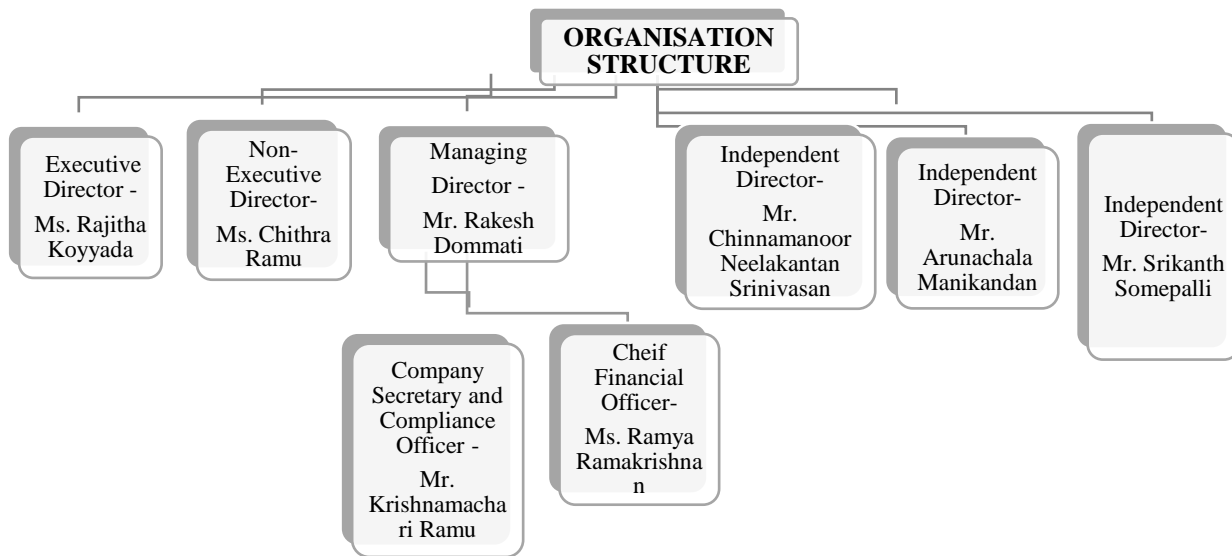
ORGANISATION STRUCTURE

Executive Director -

Ms. Rajitha Koyyada

Non-Executive Director-

Ms. Chithra Ramu

Managing Director -

Mr. Rakesh Dommati

Independent Director-

Mr. Chinnamanoor Neelakantan Srinivasan

Independent Director-

Mr. Arunachala Manikandan

Independent Director-

Mr. Srikanth Somepalli

Company Secretary and Compliance Officer -

Mr. Krishnamachari Ramu

Cheif Financial Officer-

Ms. Ramya Ramakrishnan